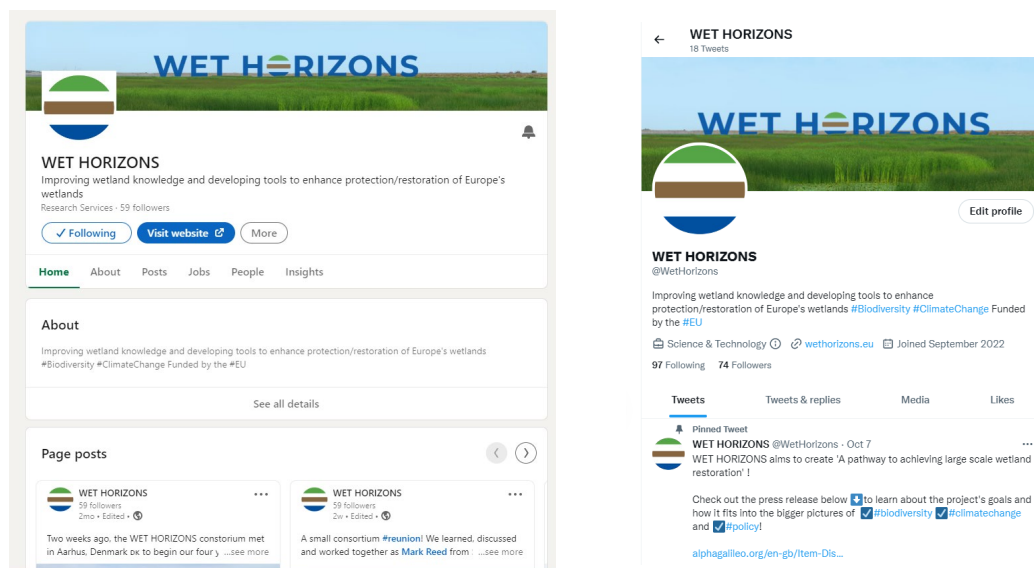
WET HORIZONS

WET HORIZONS

Improving wetland knowledge and developing tools to enhance protection/restoration of Europe's wetlands

Research Services · 59 followers

✓ Following Visit website More

Home About Posts Jobs People Insights

About

Improving wetland knowledge and developing tools to enhance protection/restoration of Europe's wetlands #Biodiversity #ClimateChange Funded by the #EU

See all details

Page posts

WET HORIZONS
59 followers
2mo • Edited •

Two weeks ago, the WET HORIZONS consortium met in Aarhus, Denmark DK to begin our four y ...see more

WET HORIZONS
59 followers
2w • Edited •

A small consortium #reunion! We learned, discussed and worked together as Mark Reed from ...see more

WET HORIZONS
18 Tweets

WET HORIZONS

Edit profile

WET HORIZONS
@WetHorizons

Improving wetland knowledge and developing tools to enhance protection/restoration of Europe's wetlands #Biodiversity #ClimateChange Funded by the #EU

Science & Technology wethorizons.eu Joined September 2022

97 Following 74 Followers

Tweets Tweets & replies Media Likes

Pinned Tweet

WET HORIZONS @WetHorizons · Oct 7

WET HORIZONS aims to create 'A pathway to achieving large scale wetland restoration' !

Check out the press release below ⬇️ to learn about the project's goals and how it fits into the bigger pictures of ☑️#biodiversity ☑️#climatechange and ☑️#policy!

alphagalileo.org/en-gb/Item-Dis...